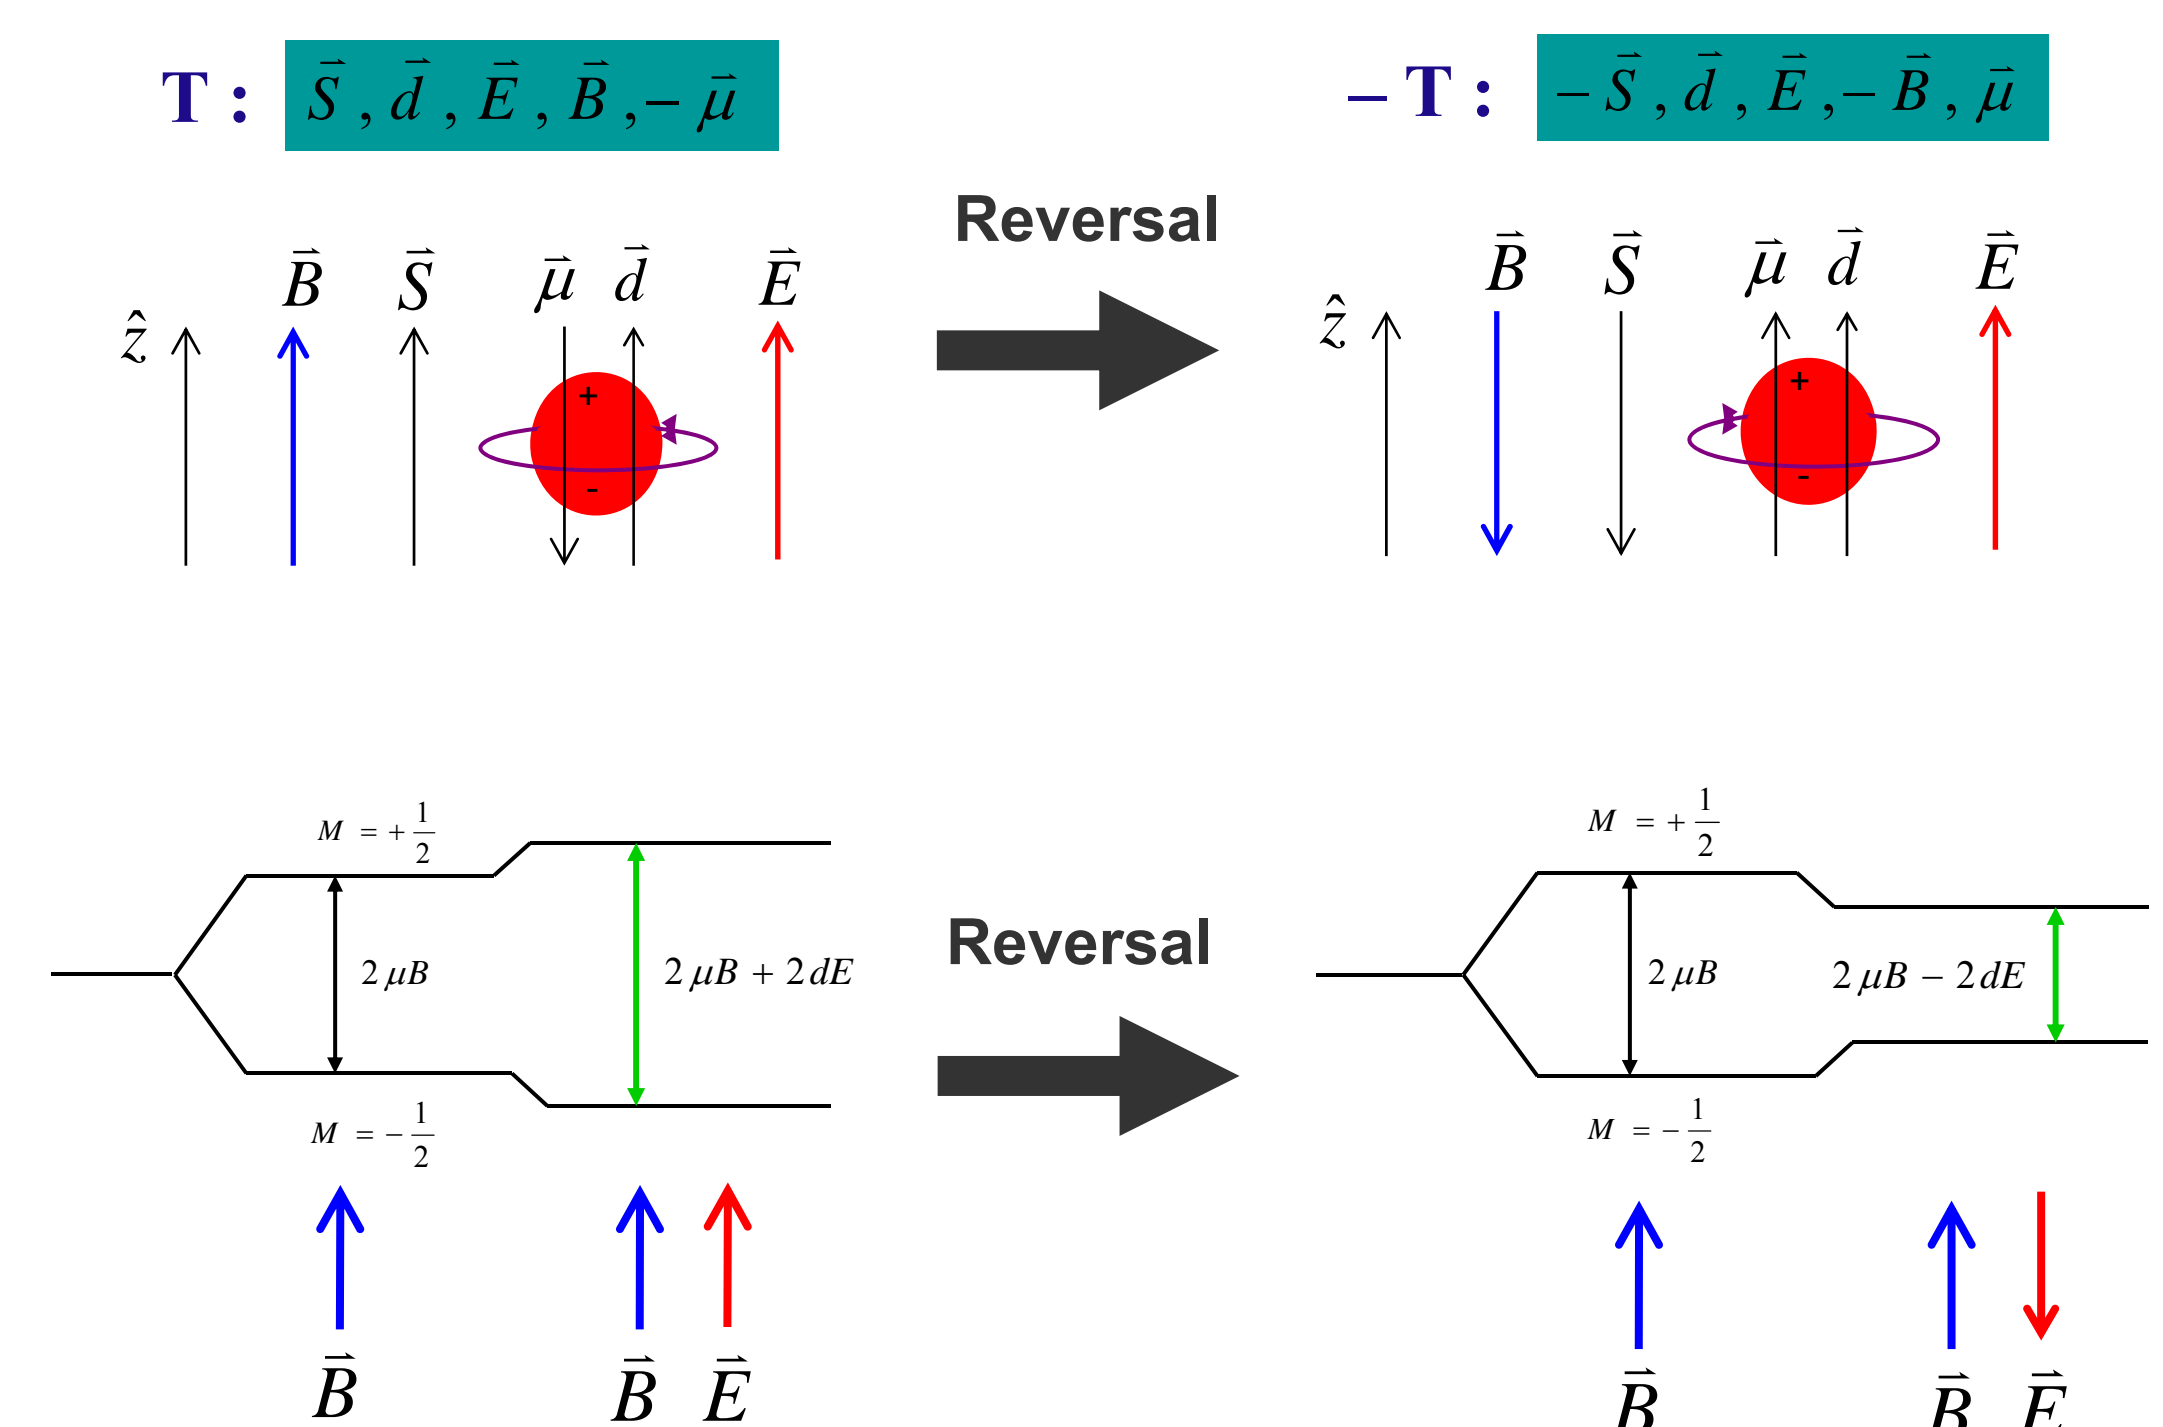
T : $\vec{S}, \vec{d}, \vec{E}, \vec{B}, -\vec{\mu}$

$-$T : $-\vec{S}, \vec{d}, \vec{E}, -\vec{B}, \vec{\mu}$

Reversal

$\hat{z}$ $\vec{B}$ $\vec{S}$ $\vec{\mu}$ $\vec{d}$ $\vec{E}$

+

-

$\hat{z}$ $\vec{B}$ $\vec{S}$ $\vec{\mu}$ $\vec{d}$ $\vec{E}$

+

-

$M = +\frac{1}{2}$

$2\mu B$

$2\mu B + 2dE$

$M = -\frac{1}{2}$

$\vec{B}$ $\vec{B}$ $\vec{E}$

Reversal

$M = +\frac{1}{2}$

$2\mu B$

$2\mu B - 2dE$

$M = -\frac{1}{2}$

$\vec{B}$ $\vec{B}$ $\vec{E}$